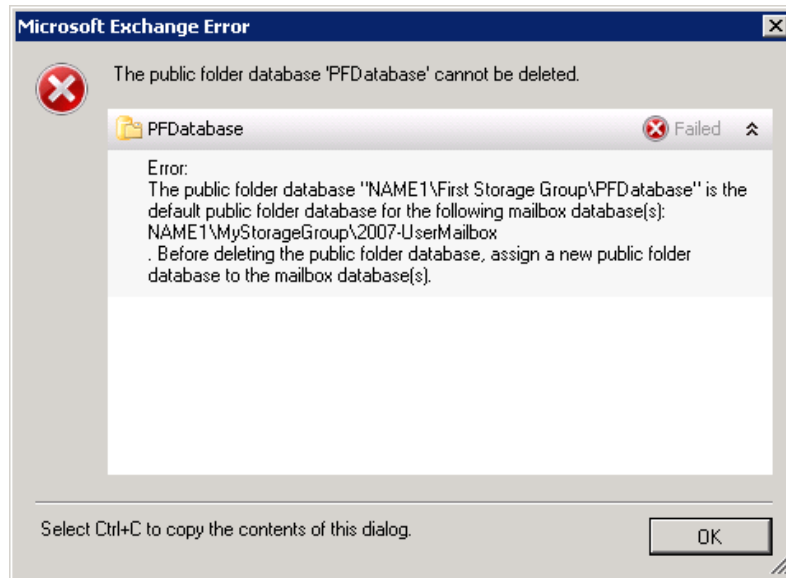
Microsoft Exchange Error

The public folder database 'PFDatabase' cannot be deleted.

PFDatabase

Failed

Error:
The public folder database "NAME1\First Storage Group\PFDatabase" is the default public folder database for the following mailbox database(s):
NAME1\MyStorageGroup\2007-UserMailbox
. Before deleting the public folder database, assign a new public folder database to the mailbox database(s).

Select Ctrl+C to copy the contents of this dialog.

OK